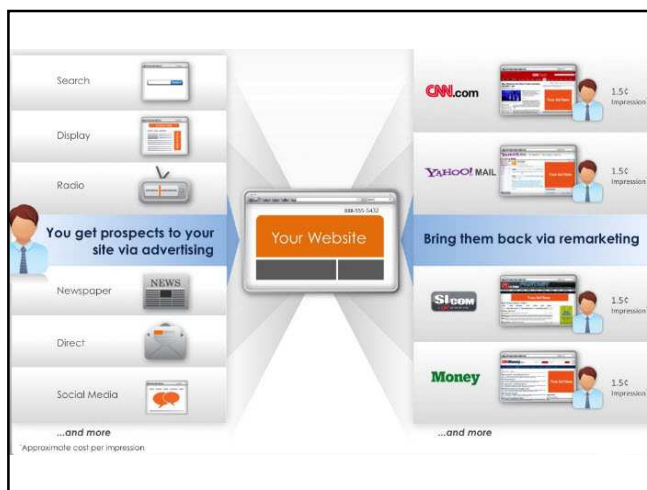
Search

Display

Radio

You get prospects to your site via advertising

Newspaper

NEWS

Direct

Social Media

...and more

*Approximate cost per impression

888-555-5432

Your Website

CNN.com

1.5¢ Impression

YAHOO! MAIL

1.5¢ Impression

Bring them back via remarketing

SI.COM

1.5¢ Impression

Money

1.5¢ Impression

...and more